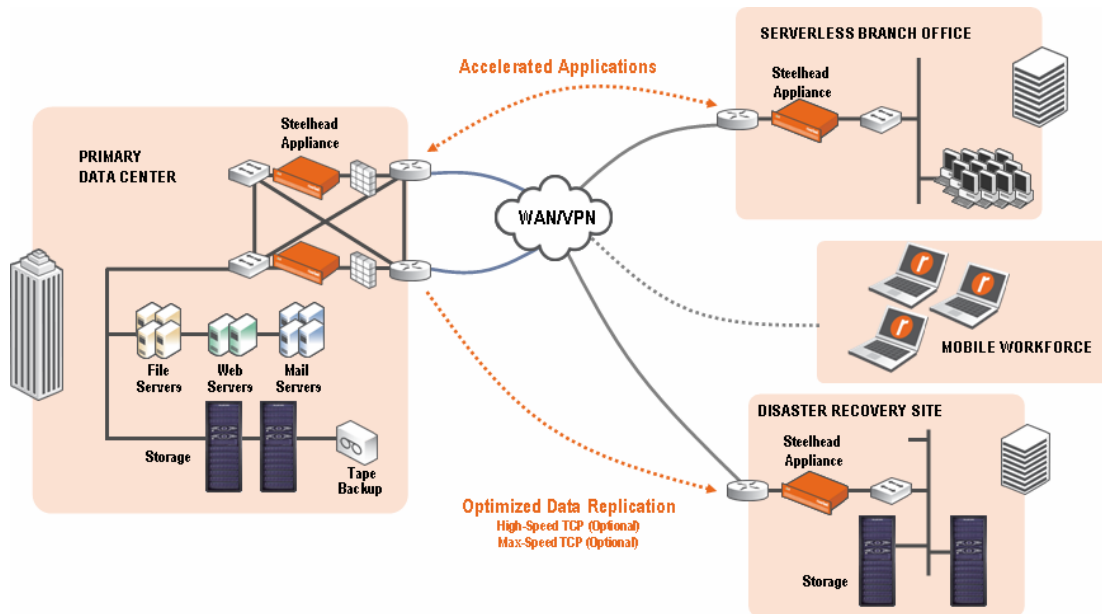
SERVERLESS BRANCH OFFICE

Accelerated Applications

Steelhead Appliance

PRIMARY DATA CENTER

Steelhead Appliance

WAN/VPN

MOBILE WORKFORCE

File Servers

Web Servers

Mail Servers

Storage

Tape Backup

DISASTER RECOVERY SITE

Steelhead Appliance

Optimized Data Replication
High-Speed TCP (Optional)
Max-Speed TCP (Optional)

Storage